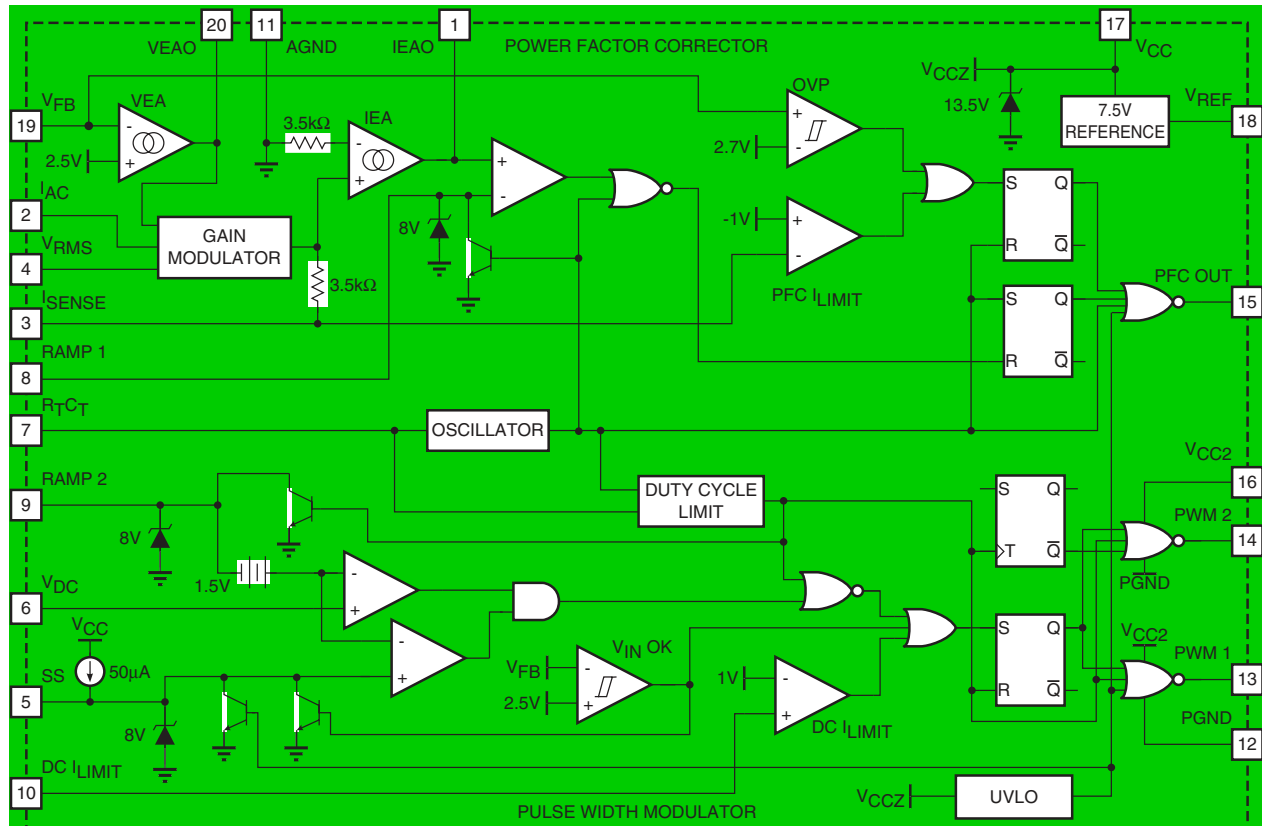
20
11
1
17
VEAO
AGND
IEAO
POWER FACTOR CORRECTOR
$V_{CC}$
$V_{CCZ}$
OVP
13.5V
$V_{FB}$
VEA
IEA
3.5kΩ
7.5V REFERENCE
$V_{REF}$
19
18
2.5V
2.7V
$I_{AC}$
2
8V
-1V
GAIN MODULATOR
$V_{RMS}$
4
3.5kΩ
PFC OUT
PFC $I_{LIMIT}$
15
$I_{SENSE}$
3
RAMP 1
8
$R_TC_T$
OSCILLATOR
7
$V_{CC2}$
RAMP 2
DUTY CYCLE LIMIT
16
9
PWM 2
14
8V
1.5V
PGND
$V_{DC}$
6
$V_{CC}$
$V_{IN}$ OK
$V_{CC2}$
SS
50μA
PWM 1
$V_{FB}$
1V
13
5
2.5V
DC $I_{LIMIT}$
PGND
8V
12
DC $I_{LIMIT}$
10
$V_{CCZ}$
UVLO
PULSE WIDTH MODULATOR
S
Q
R
$\overline{Q}$
S
Q
R
$\overline{Q}$
S
Q
T
$\overline{Q}$
S
Q
R
$\overline{Q}$